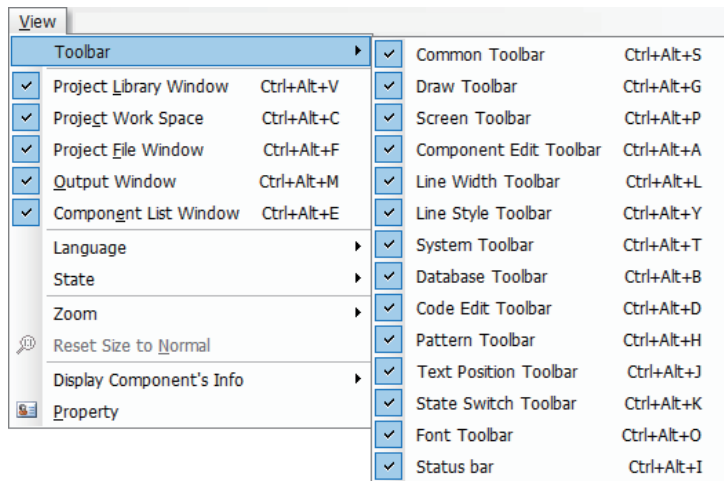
View

Toolbar
Project Library Window Ctrl+Alt+V
Project Work Space Ctrl+Alt+C
Project File Window Ctrl+Alt+F
Output Window Ctrl+Alt+M
Component List Window Ctrl+Alt+E
Language
State
Zoom
Reset Size to Normal
Display Component's Info
Property

Common Toolbar Ctrl+Alt+S
Draw Toolbar Ctrl+Alt+G
Screen Toolbar Ctrl+Alt+P
Component Edit Toolbar Ctrl+Alt+A
Line Width Toolbar Ctrl+Alt+L
Line Style Toolbar Ctrl+Alt+Y
System Toolbar Ctrl+Alt+T
Database Toolbar Ctrl+Alt+B
Code Edit Toolbar Ctrl+Alt+D
Pattern Toolbar Ctrl+Alt+H
Text Position Toolbar Ctrl+Alt+J
State Switch Toolbar Ctrl+Alt+K
Font Toolbar Ctrl+Alt+O
Status bar Ctrl+Alt+I